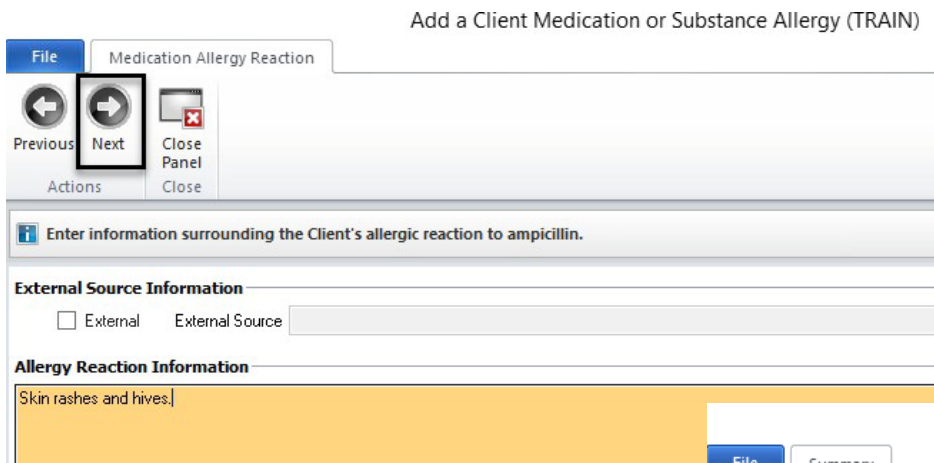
Add a Client Medication or Substance Allergy (TRAIN)

File | Medication Allergy Reaction

Previous | Next | Close Panel

Actions | Close

Enter information surrounding the Client's allergic reaction to ampicillin.

External Source Information

External | External Source

Allergy Reaction Information

Skin rashes and hives.

File | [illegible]